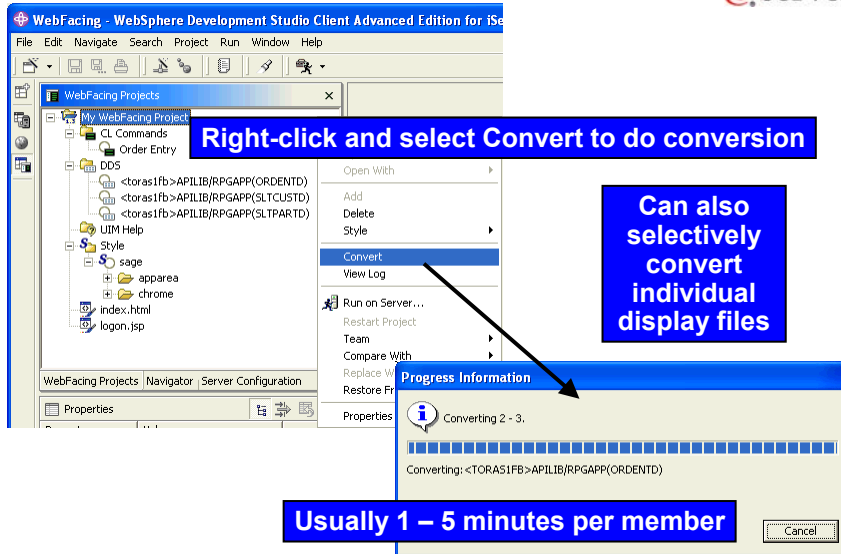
WebFacing - WebSphere Development Studio Client Advanced Edition for iSe

File Edit Navigate Search Project Run Window Help

WebFacing Projects

My WebFacing Project
CL Commands
Order Entry
DDS
<toras1fb>APILIB/RPGAPP(ORDENTD)
<toras1fb>APILIB/RPGAPP(SLTCUSTD)
<toras1fb>APILIB/RPGAPP(SLTPARTD)
UIM Help
Style
sage
apparea
chrome
index.html
logon.jsp

Right-click and select Convert to do conversion

Open With
Add
Delete
Style
Convert
View Log
Run on Server...
Restart Project
Team
Compare With
Replace W
Restore Fr
Properties

Can also selectively convert individual display files

WebFacing Projects Navigator Server Configuration

Properties

Progress Information

Converting 2 - 3.

Converting: <TORAS1FB>APILIB/RPGAPP(ORDENTD)

Usually 1 – 5 minutes per member

Cancel